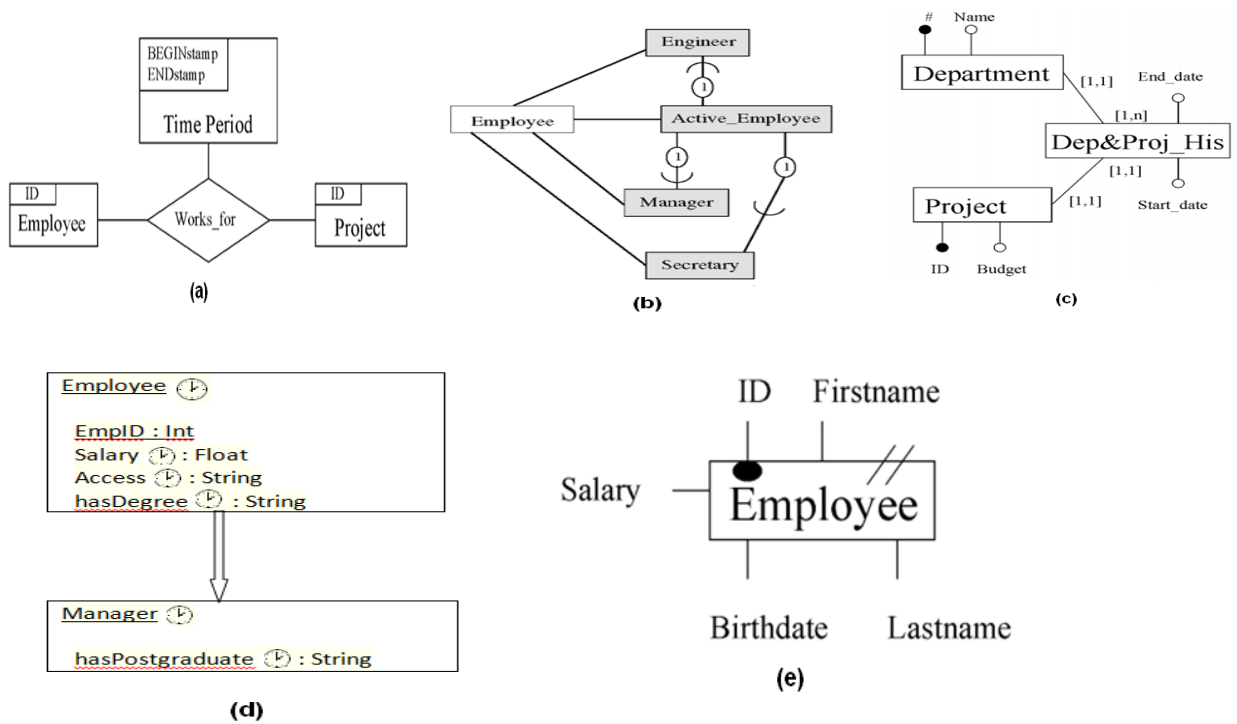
BEGINstamp
ENDstamp
Time Period

ID
Employee

Works_for

ID
Project

(a)

Engineer

1

Employee

Active_Employee

1

1

Manager

Secretary

(b)

#
Name

Department

[1,1]

End_date

[1,n]

Dep&Proj_His

[1,1]

Project

[1,1]

Start_date

ID
Budget

(c)

Employee

EmpID : Int
Salary : Float
Access : String
hasDegree : String

Manager

hasPostgraduate : String

(d)

ID
Firstname

Salary

Employee

Birthdate
Lastname

(e)